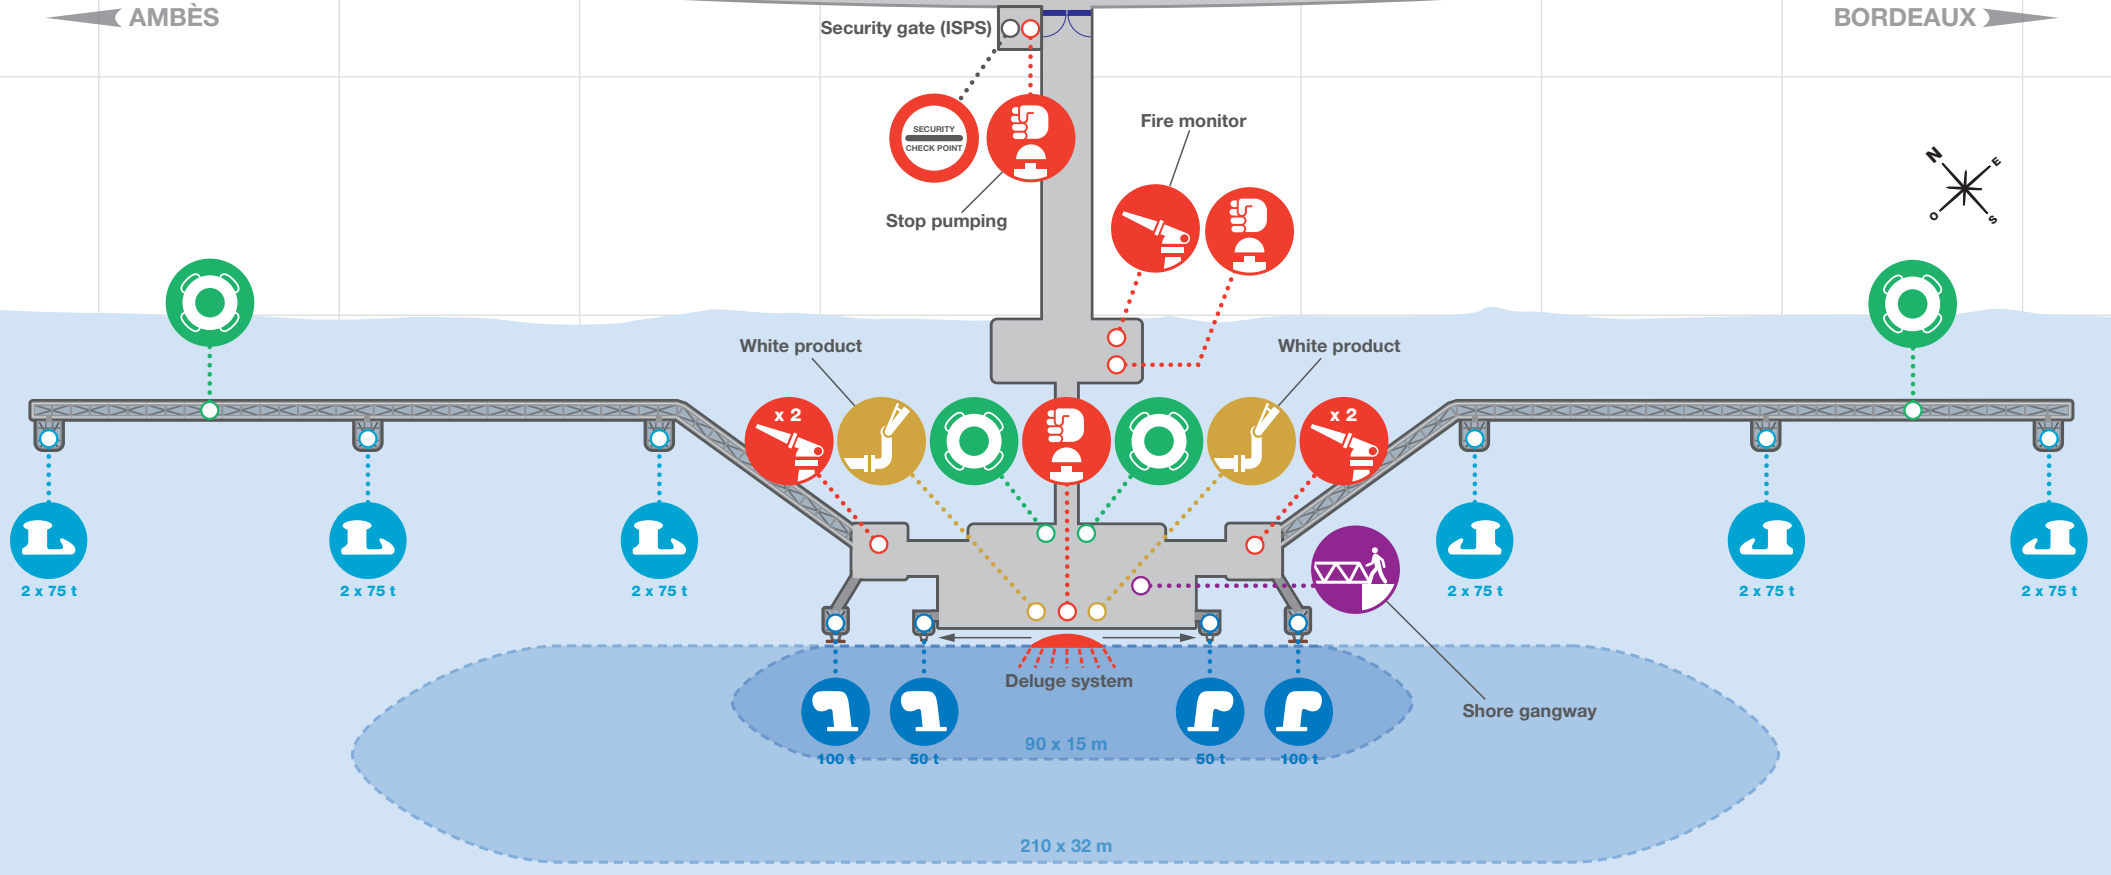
AMBÈS

BORDEAUX

Security gate (ISPS)

SECURITY CHECK POINT

Stop pumping

Fire monitor

N
E
O
S

White product

White product

x 2

x 2

2 x 75 t

2 x 75 t

2 x 75 t

2 x 75 t

2 x 75 t

2 x 75 t

Deluge system

Shore gangway

100 t

50 t

50 t

100 t

90 x 15 m

210 x 32 m